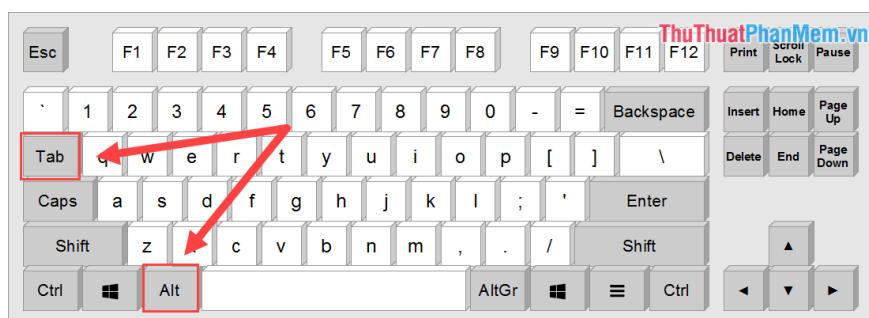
ThuThuatPhanMem.vn

Esc F1 F2 F3 F4 F5 F6 F7 F8 F9 F10 F11 F12 Print Scroll Lock Pause

` 1 2 3 4 5 6 7 8 9 0 - = Backspace Insert Home Page Up

Tab q w e r t y u i o p [ ] \ Delete End Page Down

Caps a s d f g h j k l ; ' Enter

Shift z x c v b n m , . / Shift ▲

Ctrl Alt AltGr Ctrl ◄ ▼ ►